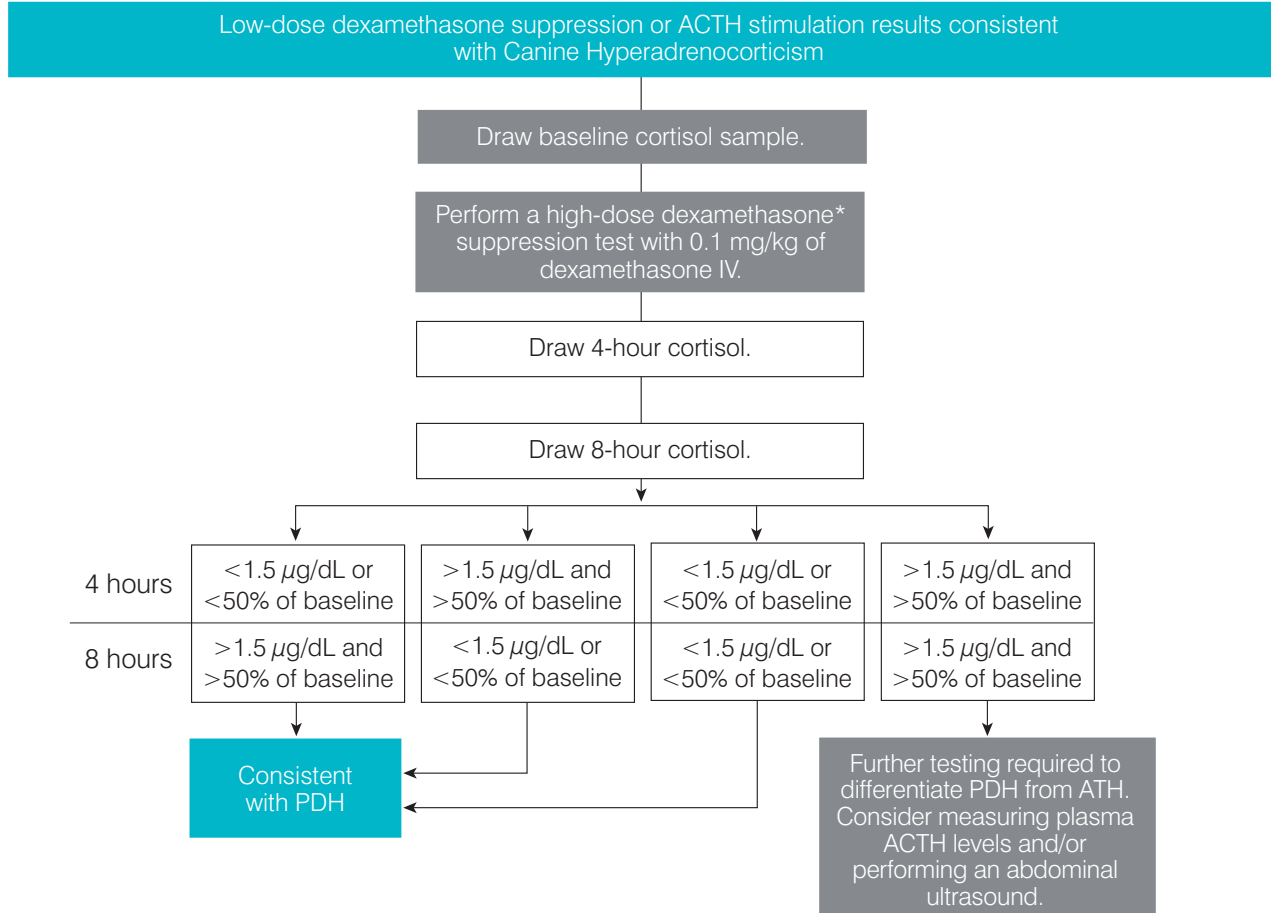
Low-dose dexamethasone suppression or ACTH stimulation results consistent with Canine Hyperadrenocorticism

Draw baseline cortisol sample.

Perform a high-dose dexamethasone* suppression test with 0.1 mg/kg of dexamethasone IV.

Draw 4-hour cortisol.

Draw 8-hour cortisol.

| | | | | |
|---|---|---|---|---|
| 4 hours | <1.5 $\mu$g/dL or <50% of baseline | >1.5 $\mu$g/dL and >50% of baseline | <1.5 $\mu$g/dL or <50% of baseline | >1.5 $\mu$g/dL and >50% of baseline |
| 8 hours | >1.5 $\mu$g/dL and >50% of baseline | <1.5 $\mu$g/dL or <50% of baseline | <1.5 $\mu$g/dL or <50% of baseline | >1.5 $\mu$g/dL and >50% of baseline |

Consistent with PDH

Further testing required to differentiate PDH from ATH. Consider measuring plasma ACTH levels and/or performing an abdominal ultrasound.